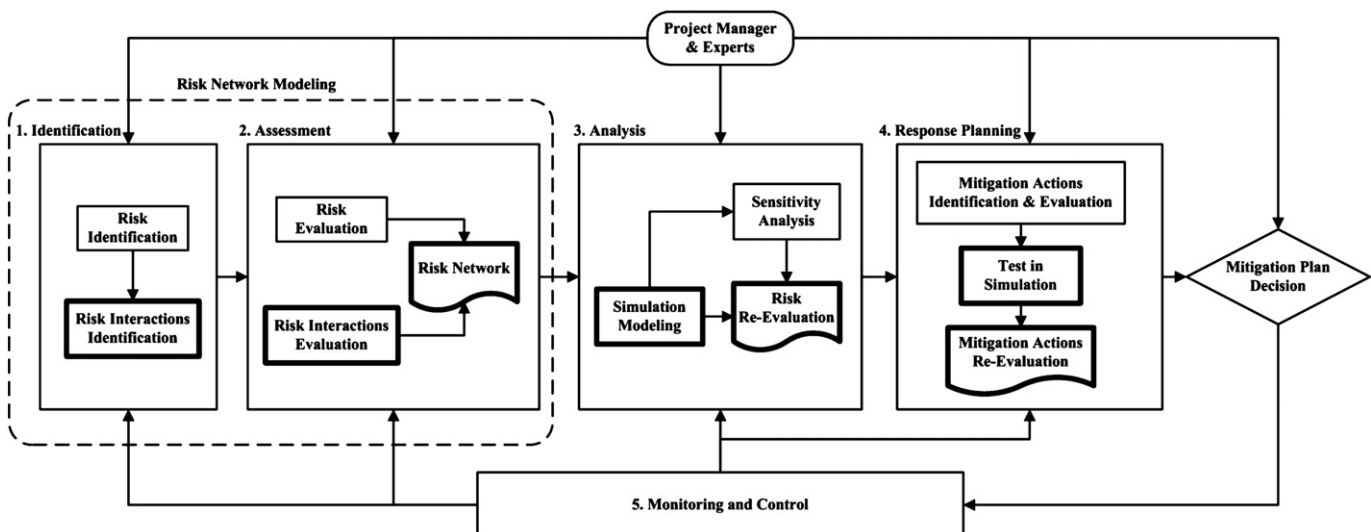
Project Manager & Experts

Risk Network Modeling

1. Identification

Risk Identification

Risk Interactions Identification

2. Assessment

Risk Evaluation

Risk Network

Risk Interactions Evaluation

3. Analysis

Sensitivity Analysis

Simulation Modeling

Risk Re-Evaluation

4. Response Planning

Mitigation Actions Identification & Evaluation

Test in Simulation

Mitigation Actions Re-Evaluation

Mitigation Plan Decision

5. Monitoring and Control